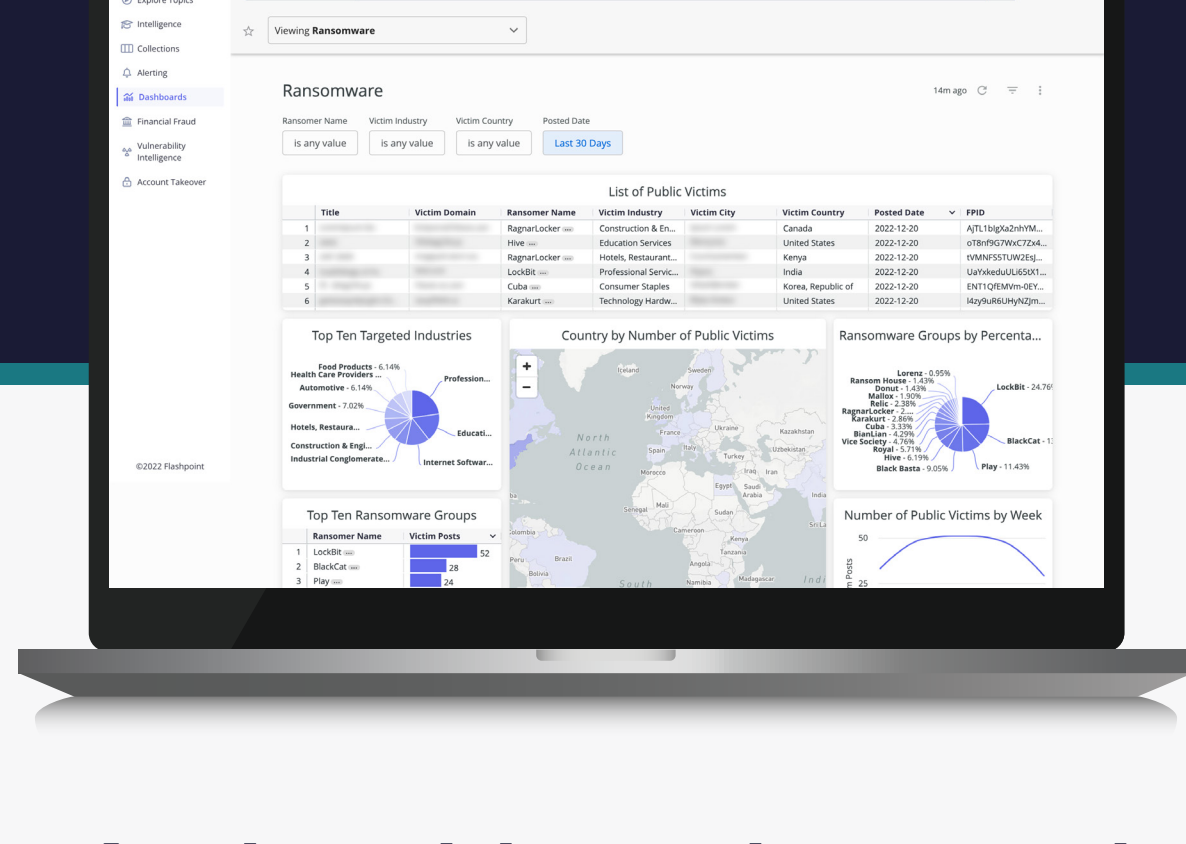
Explore Topics
Intelligence
Collections
Alerting
Dashboards
Financial Fraud
Vulnerability Intelligence
Account Takeover

©2022 Flashpoint

Viewing **Ransomware**

Ransomware

14m ago

Ransomer Name
is any value

Victim Industry
is any value

Victim Country
is any value

Posted Date
Last 30 Days

List of Public Victims

| | Title | Victim Domain | Ransomer Name | Victim Industry | Victim City | Victim Country | Posted Date | FPID |
|---|---|---|---|---|---|---|---|---|
| 1 | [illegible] | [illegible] | RagnarLocker | Construction & En... | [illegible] | Canada | 2022-12-20 | AjTL1blgXa2nhYM... |
| 2 | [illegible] | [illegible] | Hive | Education Services | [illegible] | United States | 2022-12-20 | oT8nf9GWxC7Zx4... |
| 3 | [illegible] | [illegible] | RagnarLocker | Hotels, Restaurant... | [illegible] | Kenya | 2022-12-20 | tVMNFS5TUW2Esj... |
| 4 | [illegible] | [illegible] | LockBit | Professional Servic... | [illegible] | India | 2022-12-20 | UaYxkeduULi6StX1... |
| 5 | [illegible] | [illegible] | Cuba | Consumer Staples | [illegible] | Korea, Republic of | 2022-12-20 | ENT1QfEMVm-0EY... |
| 6 | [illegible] | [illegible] | Karakurt | Technology Hardw... | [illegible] | United States | 2022-12-20 | l4zy9uR6UHyNZJm... |

Top Ten Targeted Industries

Food Products - 6.14%
Health Care Providers ...
Automotive - 6.14%
Government - 7.02%
Hotels, Restaura...
Construction & Engi...
Industrial Conglomerate...
Profession...
Educati...
Internet Softwar...

Country by Number of Public Victims

Iceland
Sweden
Norway
United Kingdom
France
Ukraine
Kazakhstan
Spain
Turkey
Uzbekistan
North Atlantic Ocean
Morocco
Iraq
Iran
Egypt
Saudi Arabia
Mali
Senegal
Sudan
Cameroon
Kenya
Colombia
Tanzania
Peru
Brazil
Angola
Bolivia
Namibia
Madagascar
Sri La
South
Indi

Ransomware Groups by Percenta...

Lorenz - 0.95%
Ransom House - 1.43%
Donut - 1.43%
Mallox - 1.90%
Relic - 2.38%
RagnarLocker - 2....
Karakurt - 2.86%
Cuba - 3.33%
BianLian - 4.29%
Vice Society - 4.76%
Royal - 5.71%
Hive - 6.19%
Black Basta - 9.05%
LockBit - 24.76
BlackCat - 1
Play - 11.43%

Top Ten Ransomware Groups

| | Ransomer Name | Victim Posts |
|---|---|---|
| 1 | LockBit | 52 |
| 2 | BlackCat | 28 |
| 3 | Play | 24 |

Number of Public Victims by Week

50
25
m Posts